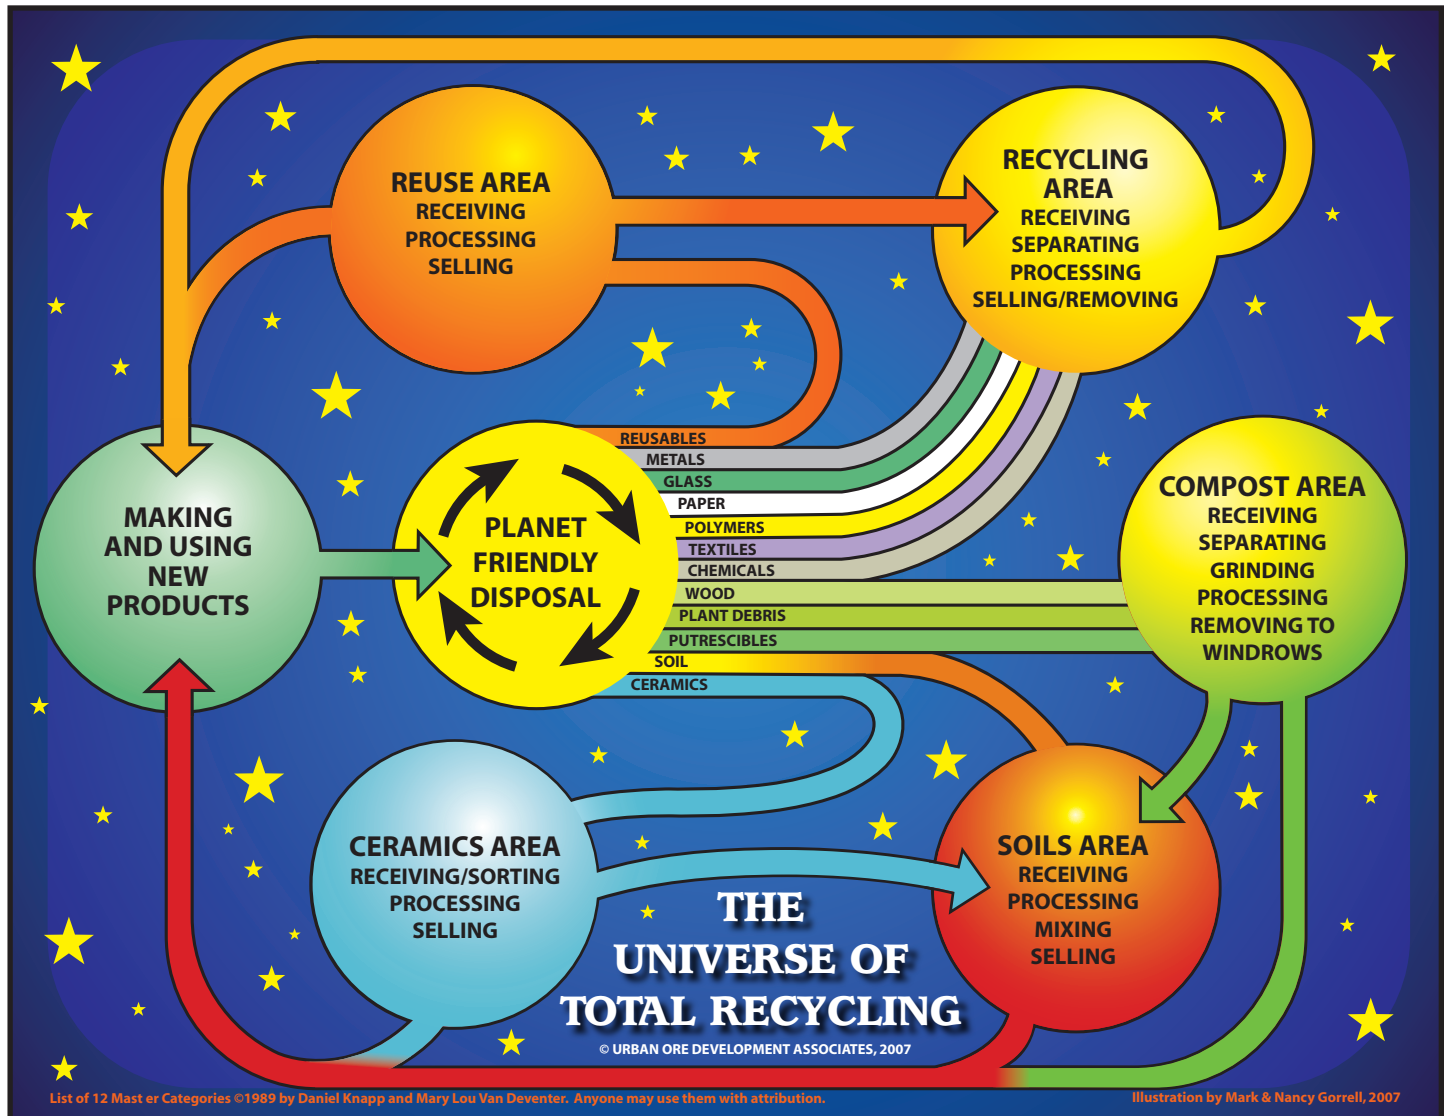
REUSE AREA
RECEIVING
PROCESSING
SELLING

RECYCLING AREA
RECEIVING
SEPARATING
PROCESSING
SELLING/REMOVING

MAKING AND USING NEW PRODUCTS

PLANET FRIENDLY DISPOSAL

REUSABLES
METALS
GLASS
PAPER
POLYMERS
TEXTILES
CHEMICALS
WOOD
PLANT DEBRIS
PUTRESCIBLES
SOIL
CERAMICS

COMPOST AREA
RECEIVING
SEPARATING
GRINDING
PROCESSING
REMOVING TO WINDROWS

CERAMICS AREA
RECEIVING/SORTING
PROCESSING
SELLING

SOILS AREA
RECEIVING
PROCESSING
MIXING
SELLING

THE UNIVERSE OF TOTAL RECYCLING
© URBAN ORE DEVELOPMENT ASSOCIATES, 2007

List of 12 Mast er Categories ©1989 by Daniel Knapp and Mary Lou Van Deventer. Anyone may use them with attribution.

Illustration by Mark & Nancy Gorrell, 2007